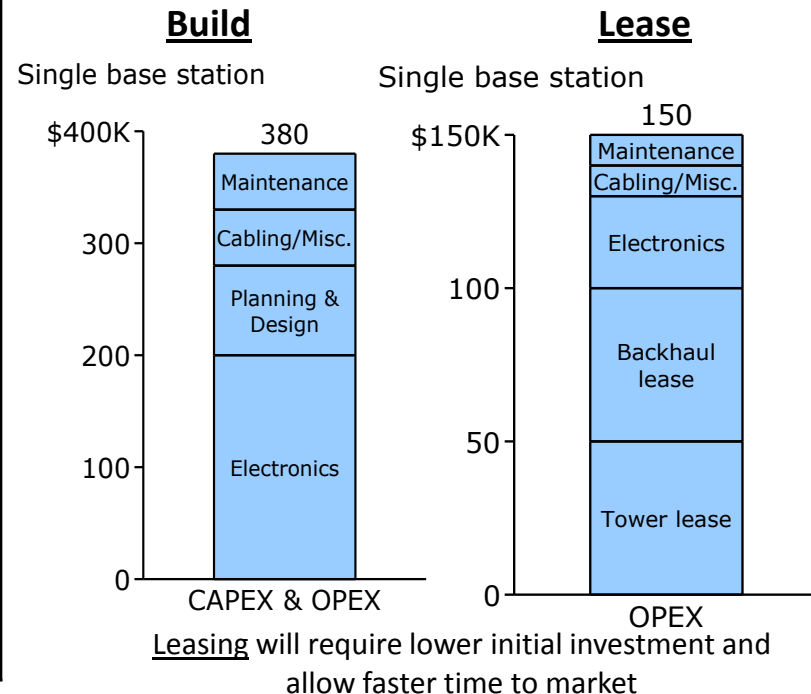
Build

Single base station

$400K

380

Maintenance

300

Cabling/Misc.

Planning & Design

200

100

Electronics

0

CAPEX & OPEX

Lease

Single base station

150

$150K

Maintenance

Cabling/Misc.

Electronics

100

Backhaul lease

50

Tower lease

0

OPEX

Leasing will require lower initial investment and allow faster time to market